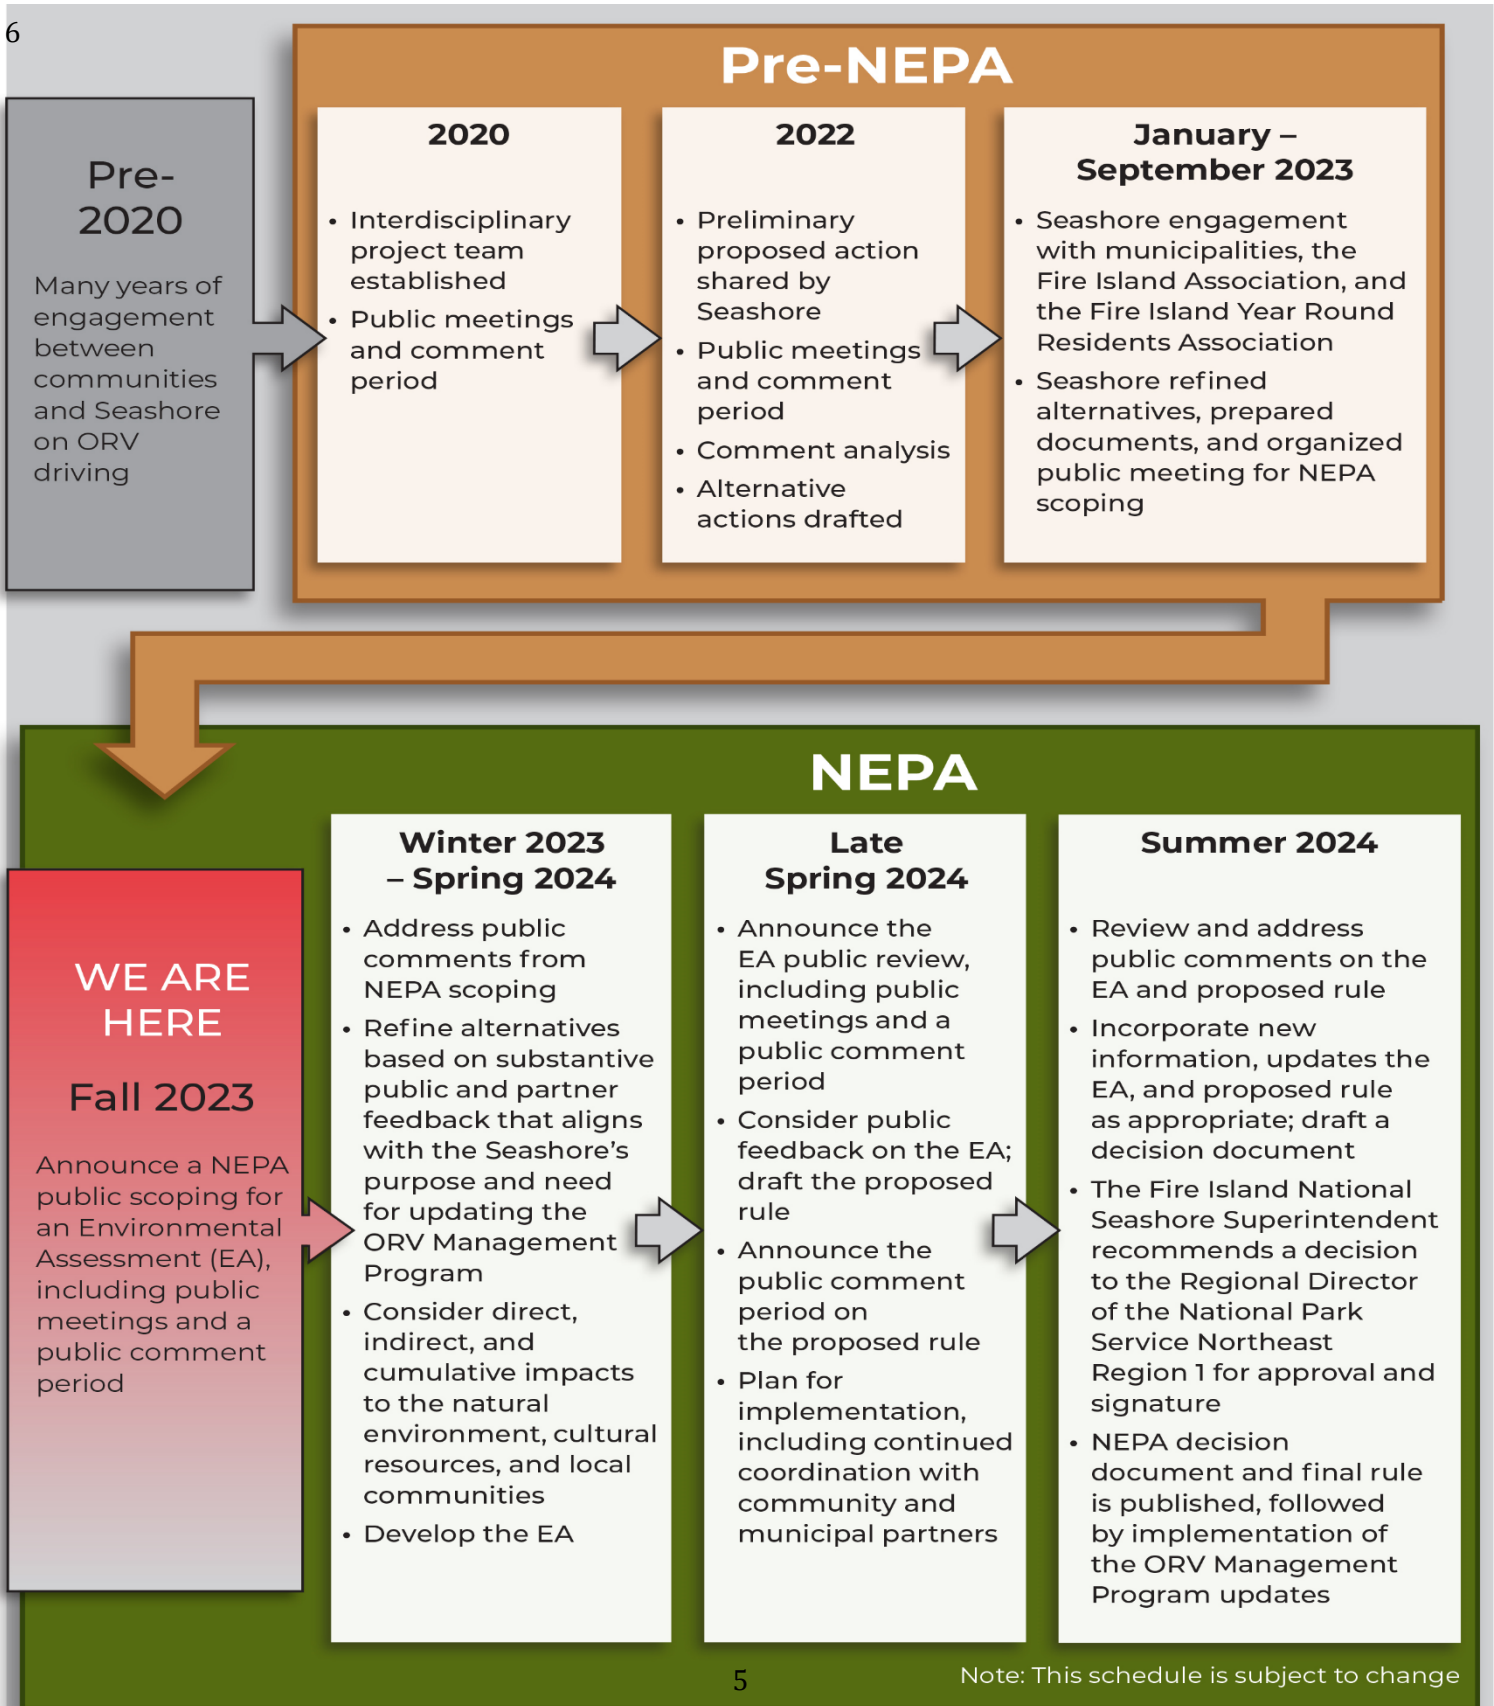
6

Pre-2020

Many years of engagement between communities and Seashore on ORV driving

Pre-NEPA

2020

• Interdisciplinary project team established
• Public meetings and comment period

2022

• Preliminary proposed action shared by Seashore
• Public meetings and comment period
• Comment analysis
• Alternative actions drafted

January – September 2023

• Seashore engagement with municipalities, the Fire Island Association, and the Fire Island Year Round Residents Association
• Seashore refined alternatives, prepared documents, and organized public meeting for NEPA scoping

NEPA

WE ARE HERE

Fall 2023

Announce a NEPA public scoping for an Environmental Assessment (EA), including public meetings and a public comment period

Winter 2023 – Spring 2024

• Address public comments from NEPA scoping
• Refine alternatives based on substantive public and partner feedback that aligns with the Seashore's purpose and need for updating the ORV Management Program
• Consider direct, indirect, and cumulative impacts to the natural environment, cultural resources, and local communities
• Develop the EA

Late Spring 2024

• Announce the EA public review, including public meetings and a public comment period
• Consider public feedback on the EA; draft the proposed rule
• Announce the public comment period on the proposed rule
• Plan for implementation, including continued coordination with community and municipal partners

Summer 2024

• Review and address public comments on the EA and proposed rule
• Incorporate new information, updates the EA, and proposed rule as appropriate; draft a decision document
• The Fire Island National Seashore Superintendent recommends a decision to the Regional Director of the National Park Service Northeast Region 1 for approval and signature
• NEPA decision document and final rule is published, followed by implementation of the ORV Management Program updates

5

Note: This schedule is subject to change